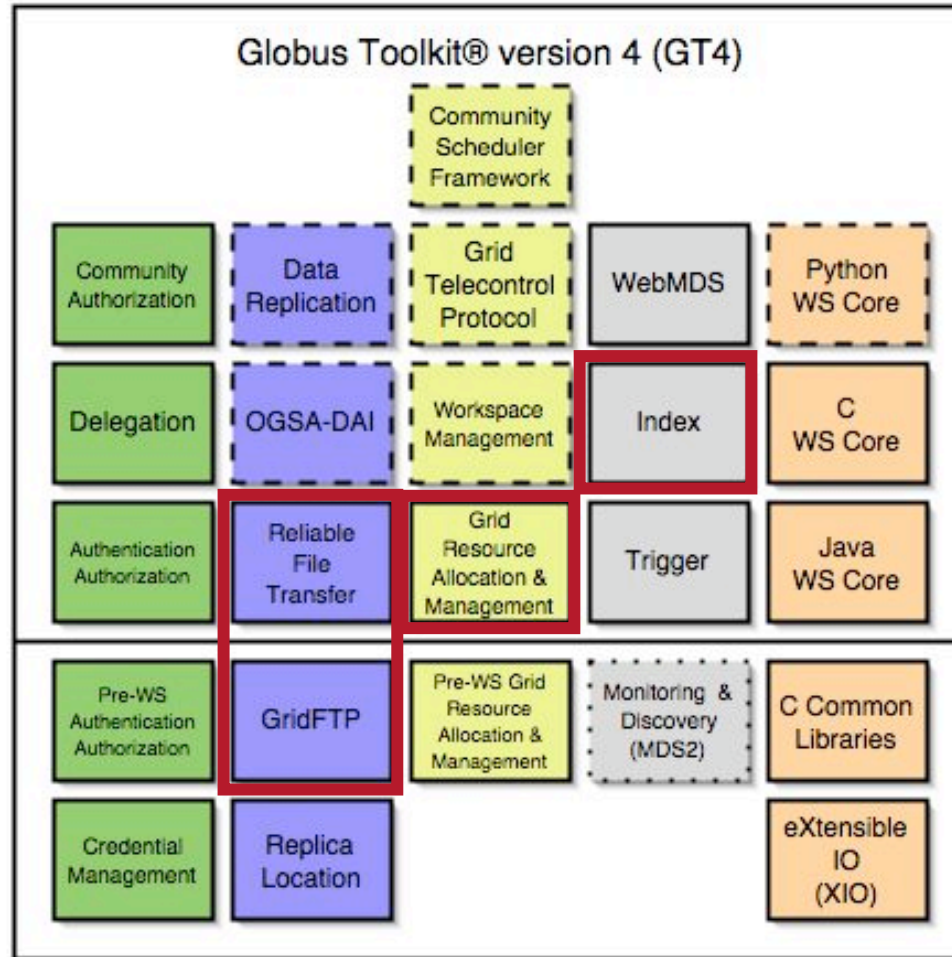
Globus Toolkit® version 4 (GT4)

Community Scheduler Framework

Community Authorization

Data Replication

Grid Telecontrol Protocol

WebMDS

Python WS Core

Delegation

OGSA-DAI

Workspace Management

Index

C WS Core

Authentication Authorization

Reliable File Transfer

Grid Resource Allocation & Management

Trigger

Java WS Core

Pre-WS Authentication Authorization

GridFTP

Pre-WS Grid Resource Allocation & Management

Monitoring & Discovery (MDS2)

C Common Libraries

Credential Management

Replica Location

eXtensible IO (XIO)